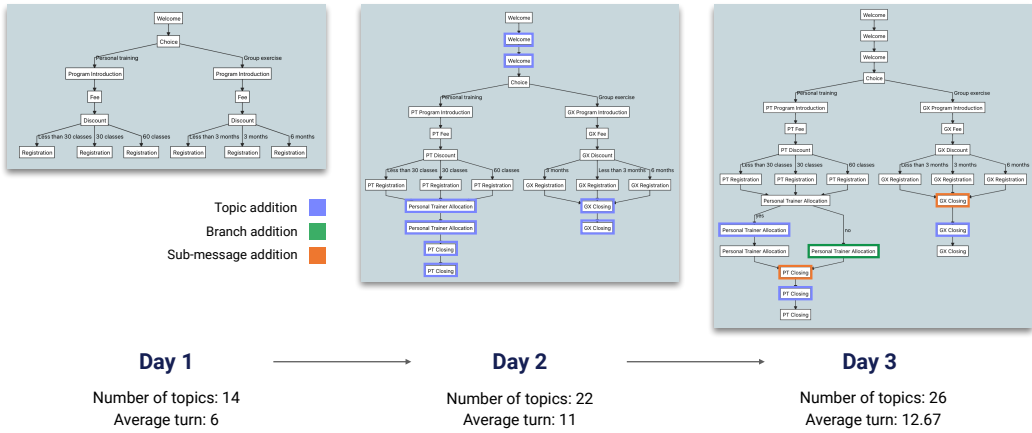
Welcome
Choice
Personal training
Group exercise
Program Introduction
Program Introduction
Fee
Fee
Discount
Discount
Less than 30 classes
30 classes
60 classes
Less than 3 months
3 months
6 months
Registration
Registration
Registration
Registration
Registration
Registration

Welcome
Welcome
Welcome
Choice
Personal training
Group exercise
PT Program Introduction
GX Program Introduction
PT Fee
GX Fee
PT Discount
GX Discount
Less than 30 classes
30 classes
60 classes
6 months
Less than 3 months
3 months
PT Registration
PT Registration
PT Registration
GX Registration
GX Registration
GX Registration
Personal Trainer Allocation
GX Closing
Personal Trainer Allocation
GX Closing
PT Closing
PT Closing

Welcome
Welcome
Welcome
Choice
Personal training
Group exercise
PT Program Introduction
GX Program Introduction
PT Fee
GX Fee
PT Discount
GX Discount
Less than 30 classes
30 classes
60 classes
Less than 3 months
3 months
6 months
PT Registration
PT Registration
PT Registration
GX Registration
GX Registration
GX Registration
Personal Trainer Allocation
GX Closing
yes
no
Personal Trainer Allocation
GX Closing
Personal Trainer Allocation
Personal Trainer Allocation
GX Closing
PT Closing
PT Closing
PT Closing

Topic addition
Branch addition
Sub-message addition

Day 1
Number of topics: 14
Average turn: 6

Day 2
Number of topics: 22
Average turn: 11

Day 3
Number of topics: 26
Average turn: 12.67